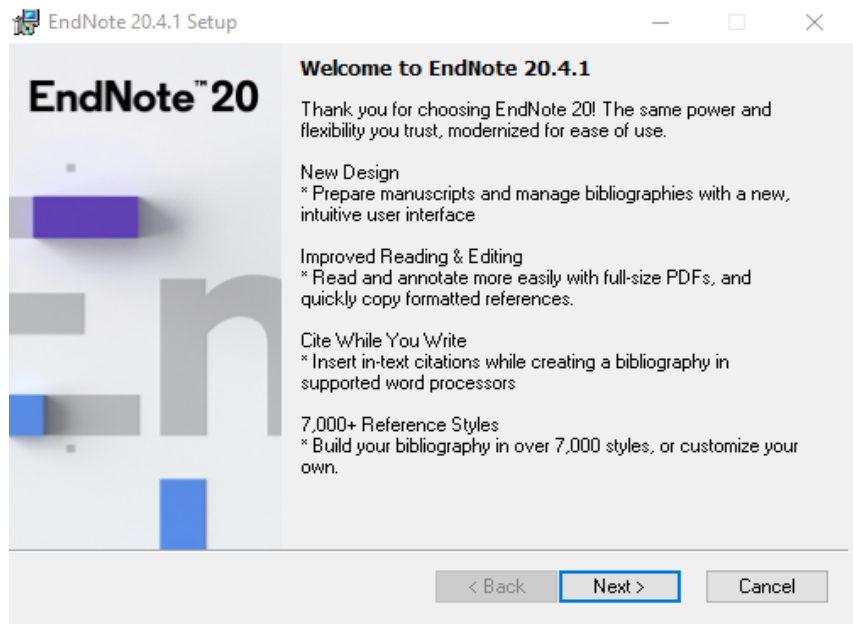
EndNote 20.4.1 Setup

EndNote™ 20

Welcome to EndNote 20.4.1

Thank you for choosing EndNote 20! The same power and flexibility you trust, modernized for ease of use.

New Design
* Prepare manuscripts and manage bibliographies with a new, intuitive user interface

Improved Reading & Editing
* Read and annotate more easily with full-size PDFs, and quickly copy formatted references.

Cite While You Write
* Insert in-text citations while creating a bibliography in supported word processors

7,000+ Reference Styles
* Build your bibliography in over 7,000 styles, or customize your own.

< Back
Next >
Cancel